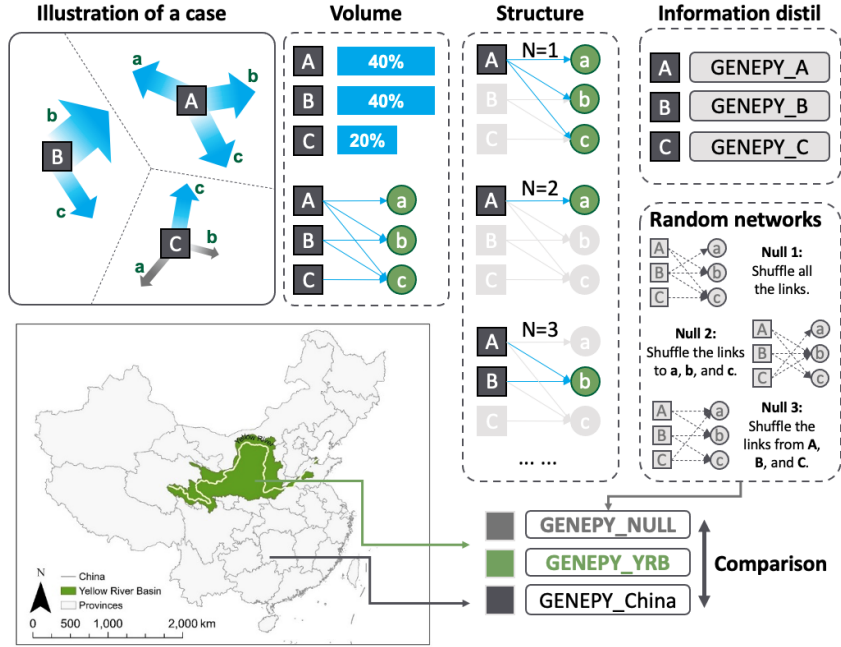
Illustration of a case

a
b
A
b
B
c
c
c
C
b
a

Volume

A 40%
B 40%
C 20%

A
B
C
a
b
c

Structure

N=1
A
B
C
a
b
c

N=2
A
B
C
a
b
c

N=3
A
B
C
a
b
c

... ...

Information distil

A GENEPY_A
B GENEPY_B
C GENEPY_C

Random networks

A
B
C
a
b
c
Null 1: Shuffle all the links.

Null 2: Shuffle the links to **a**, **b**, and **c**.
A
B
C
a
b
c

A
B
C
a
b
c
Null 3: Shuffle the links from **A**, **B**, and **C**.

N
China
Yellow River Basin
Provinces
0 500 1,000 2,000 km

GENEPY_NULL
GENEPY_YRB
GENEPY_China
Comparison